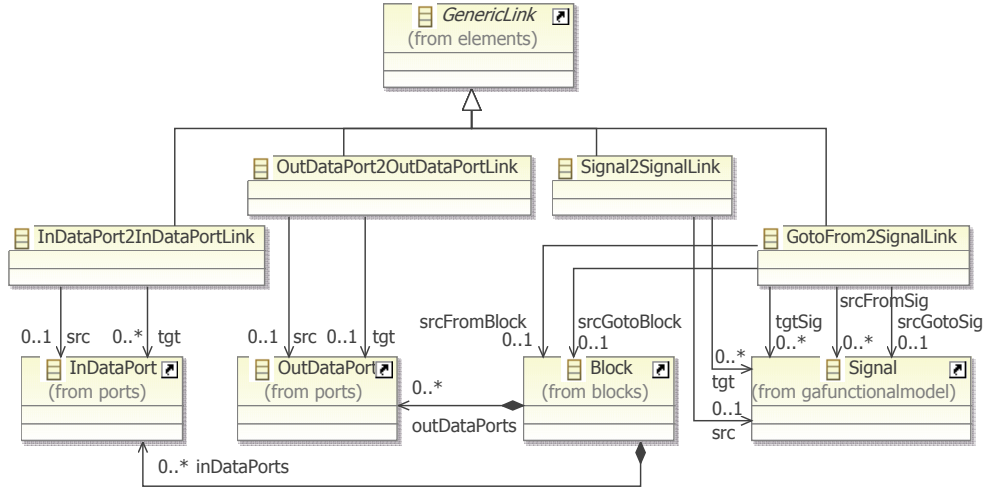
GenericLink
(from elements)

OutDataPort2OutDataPortLink

Signal2SignalLink

InDataPort2InDataPortLink

GotoFrom2SignalLink

0..1 src 0..* tgt

0..1 src 0..1 tgt

srcFromBlock
0..1

srcGotoBlock
0..1

tgtSig
0..*

srcFromSig
0..*

srcGotoSig
0..1

0..*
tgt

0..1
src

InDataPort
(from ports)

OutDataPort
(from ports)

0..*

outDataPorts

Block
(from blocks)

Signal
(from gafunctionalmodel)

0..* inDataPorts